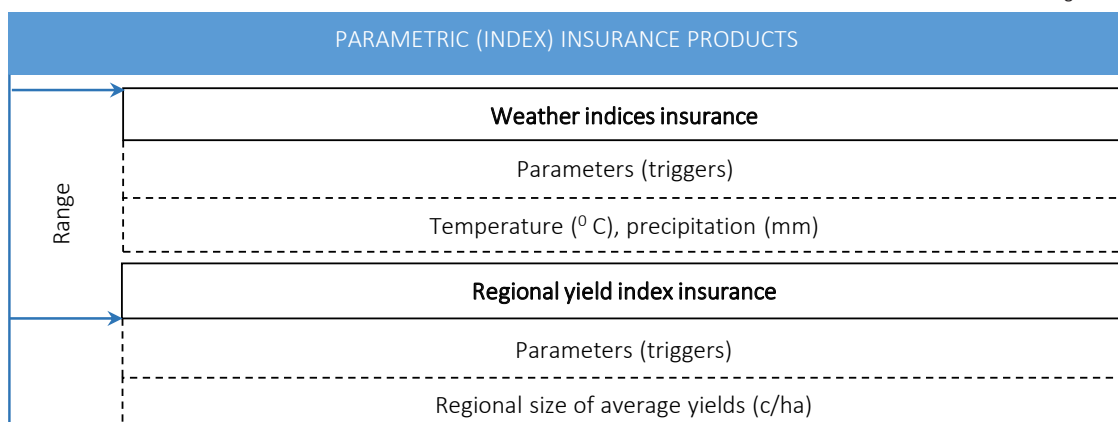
PARAMETRIC (INDEX) INSURANCE PRODUCTS

Range

Weather indices insurance

Parameters (triggers)

Temperature ($^0$ C), precipitation (mm)

Regional yield index insurance

Parameters (triggers)

Regional size of average yields (c/ha)